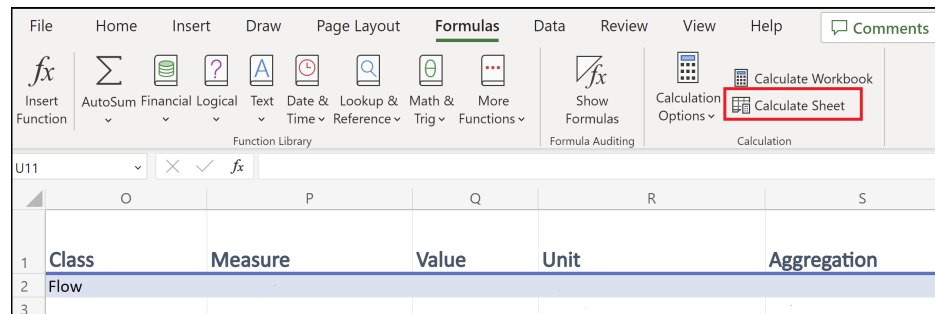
File Home Insert Draw Page Layout Formulas Data Review View Help Comments

fx Insert Function
AutoSum Financial Logical Text Date & Time Lookup & Reference Math & Trig More Functions
Function Library

Show Formulas
Formula Auditing

Calculation Options
Calculate Workbook
Calculate Sheet
Calculation

U11 fx

| | O | P | Q | R | S |
|---|---|---|---|---|---|
| 1 | Class | Measure | Value | Unit | Aggregation |
| 2 | Flow | | | | |
| 3 | | | | | |